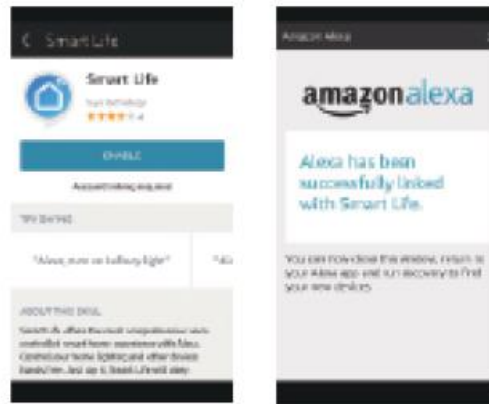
< Smart Life

Smart Life

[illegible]

ENABLE

Account linking required

TRY SAYING

"Alexa, turn on hallway light"

"Ale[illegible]

ABOUT THIS SKILL

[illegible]

Amazon Alexa

amazon alexa

Alexa has been successfully linked with Smart Life.

You can now close this window, return to your Alexa app and run discovery to find your new devices